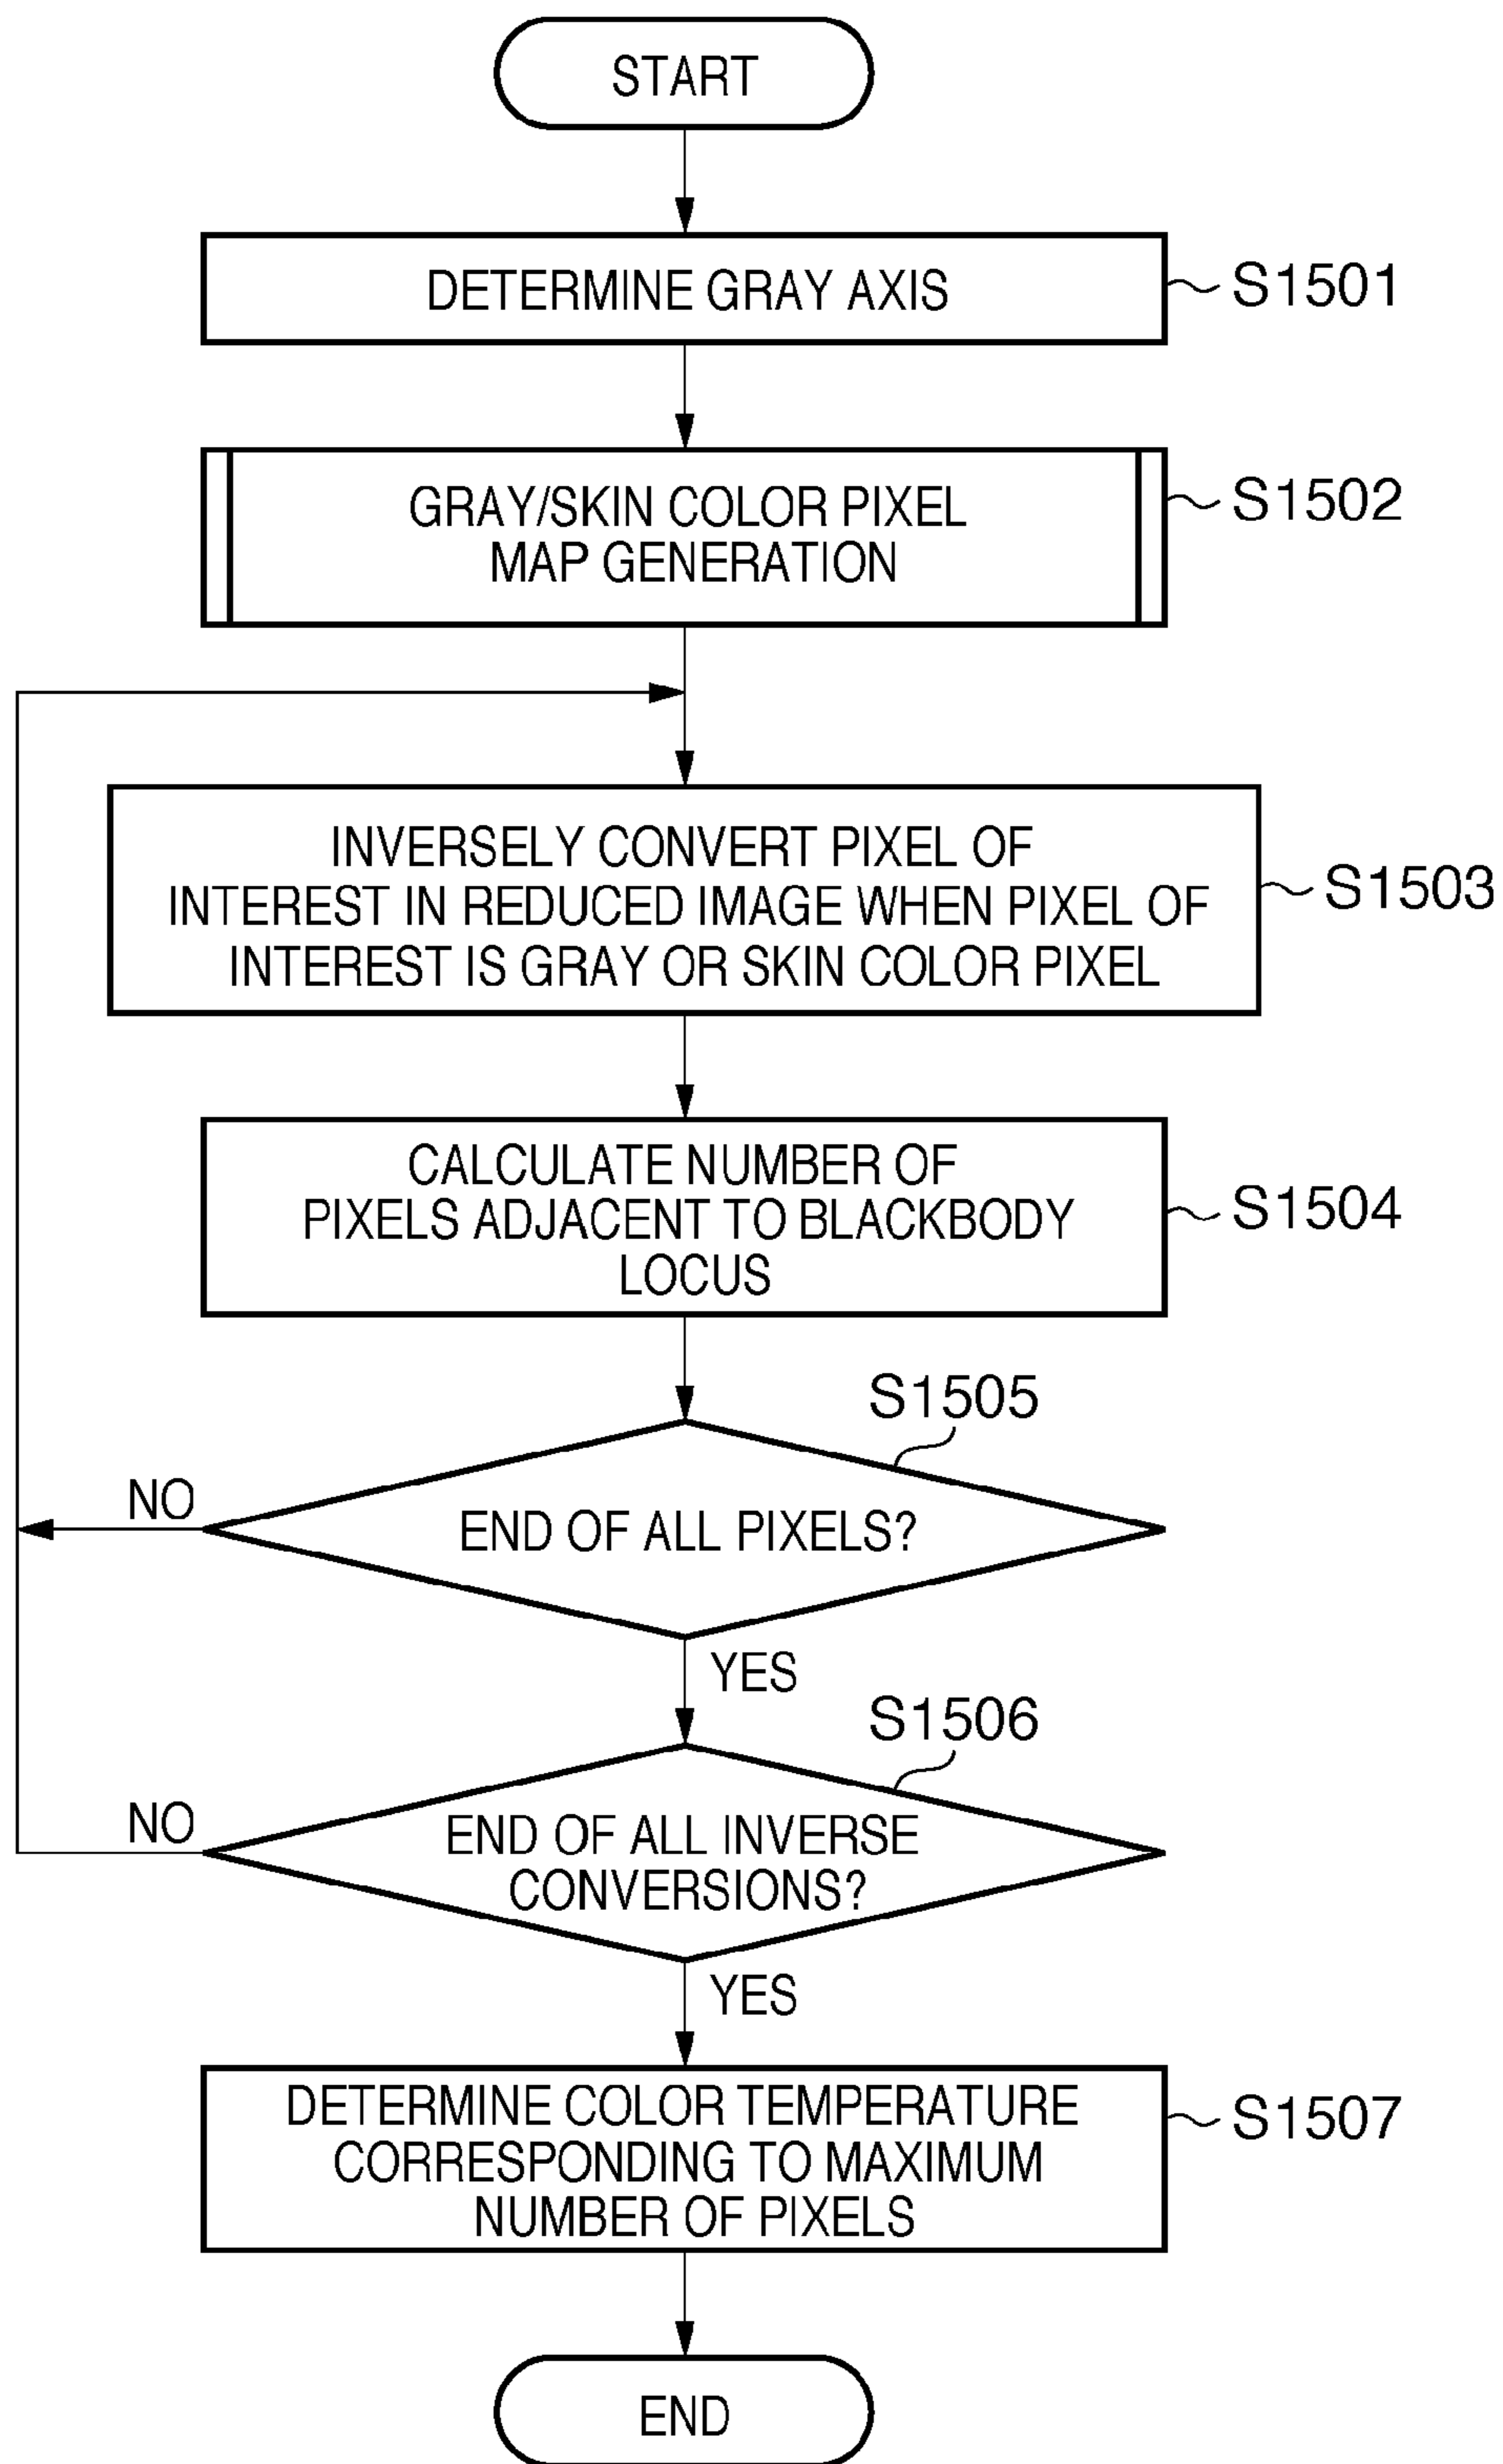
START

DETERMINE GRAY AXIS

S1501

GRAY/SKIN COLOR PIXEL MAP GENERATION

S1502

INVERSELY CONVERT PIXEL OF INTEREST IN REDUCED IMAGE WHEN PIXEL OF INTEREST IS GRAY OR SKIN COLOR PIXEL

S1503

CALCULATE NUMBER OF PIXELS ADJACENT TO BLACKBODY LOCUS

S1504

S1505

NO

END OF ALL PIXELS?

YES

S1506

NO

END OF ALL INVERSE CONVERSIONS?

YES

DETERMINE COLOR TEMPERATURE CORRESPONDING TO MAXIMUM NUMBER OF PIXELS

S1507

END